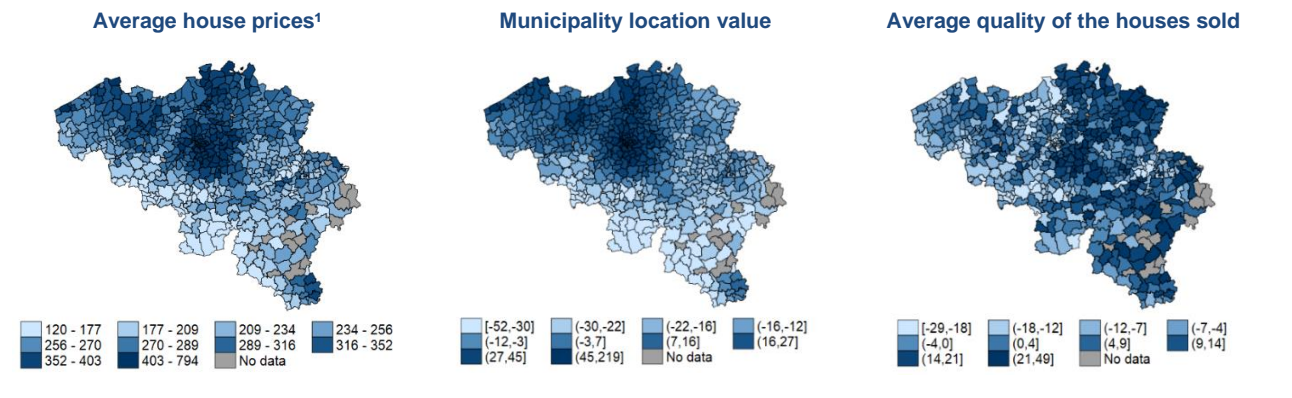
Average house prices¹

120 - 177
177 - 209
209 - 234
234 - 256
256 - 270
270 - 289
289 - 316
316 - 352
352 - 403
403 - 794
No data

Municipality location value

[-52,-30]
(-30,-22]
(-22,-16]
(-16,-12]
(-12,-3]
(-3,7]
(7,16]
(16,27]
(27,45]
(45,219]
No data

Average quality of the houses sold

[-29,-18]
(-18,-12]
(-12,-7]
(-7,-4]
(-4,0]
(0,4]
(4,9]
(9,14]
(14,21]
(21,49]
No data